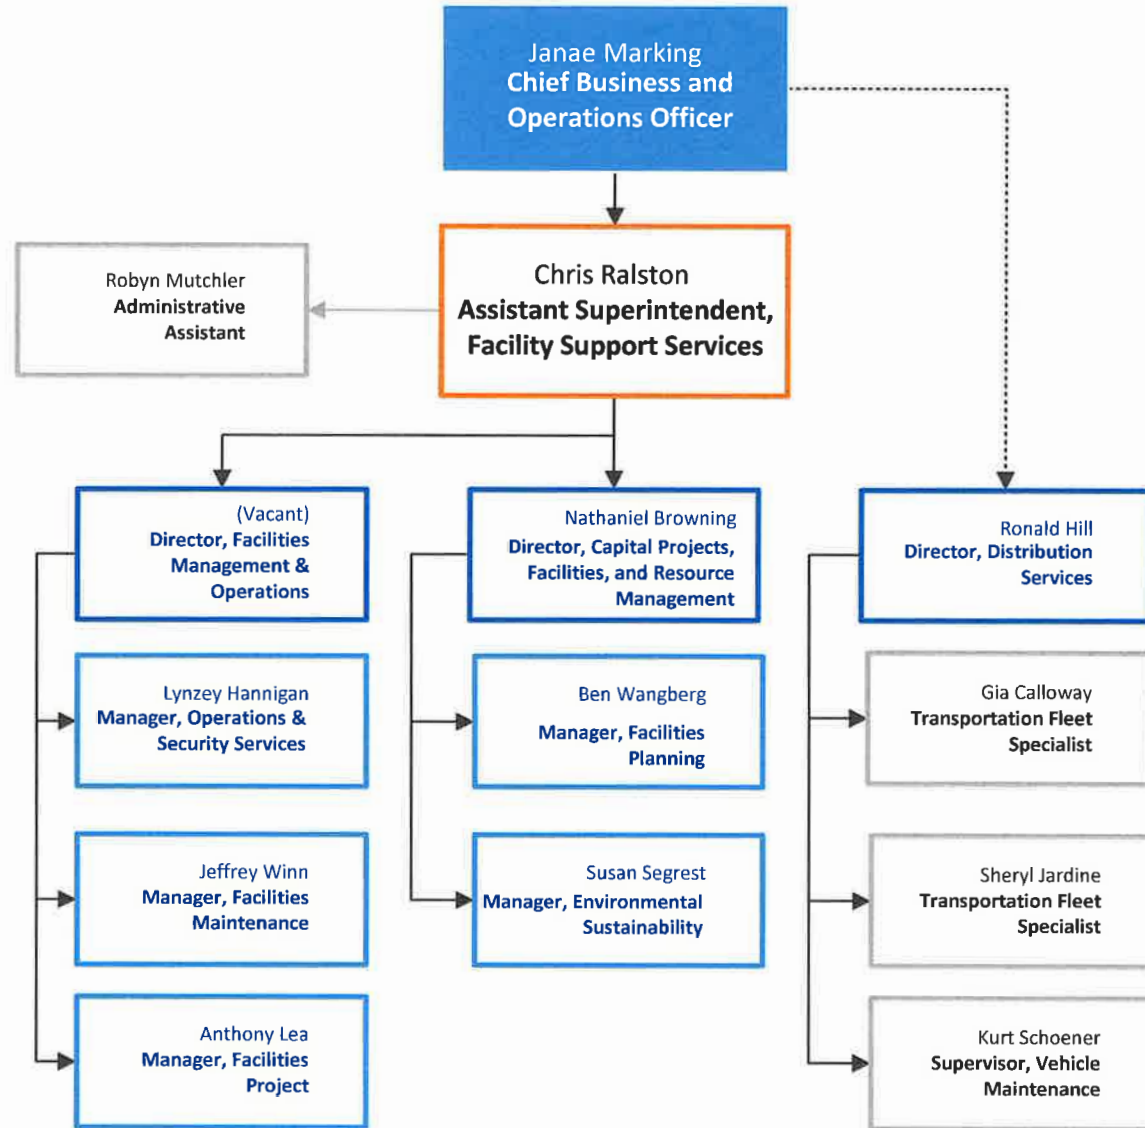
Janae Marking
Chief Business and Operations Officer

Chris Ralston
Assistant Superintendent, Facility Support Services

Robyn Mutchler
Administrative Assistant

(Vacant)
Director, Facilities Management & Operations

Lynzey Hannigan
Manager, Operations & Security Services

Jeffrey Winn
Manager, Facilities Maintenance

Anthony Lea
Manager, Facilities Project

Nathaniel Browning
Director, Capital Projects, Facilities, and Resource Management

Ben Wangberg
Manager, Facilities Planning

Susan Segrest
Manager, Environmental Sustainability

Ronald Hill
Director, Distribution Services

Gia Calloway
Transportation Fleet Specialist

Sheryl Jardine
Transportation Fleet Specialist

Kurt Schoener
Supervisor, Vehicle Maintenance